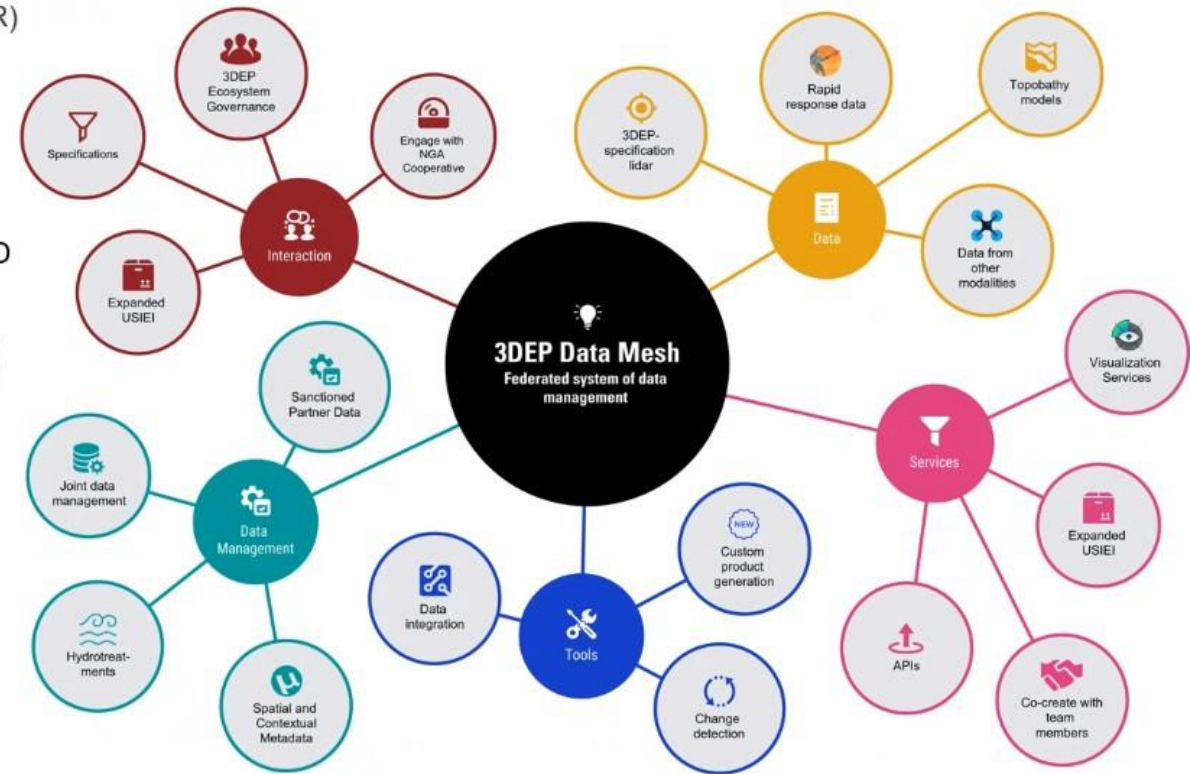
R)

o

3DEP Data Mesh
Federated system of data management

Interaction
Specifications
3DEP Ecosystem Governance
Engage with NGA Cooperative
Expanded USIEI

Data
3DEP-specification lidar
Rapid response data
Topobathy models
Data from other modalities

Services
Visualization Services
Expanded USIEI
APIs
Co-create with team members

Tools
Data integration
NEW
Custom product generation
Change detection

Data Management
Sanctioned Partner Data
Joint data management
Hydrotreatments
Spatial and Contextual Metadata